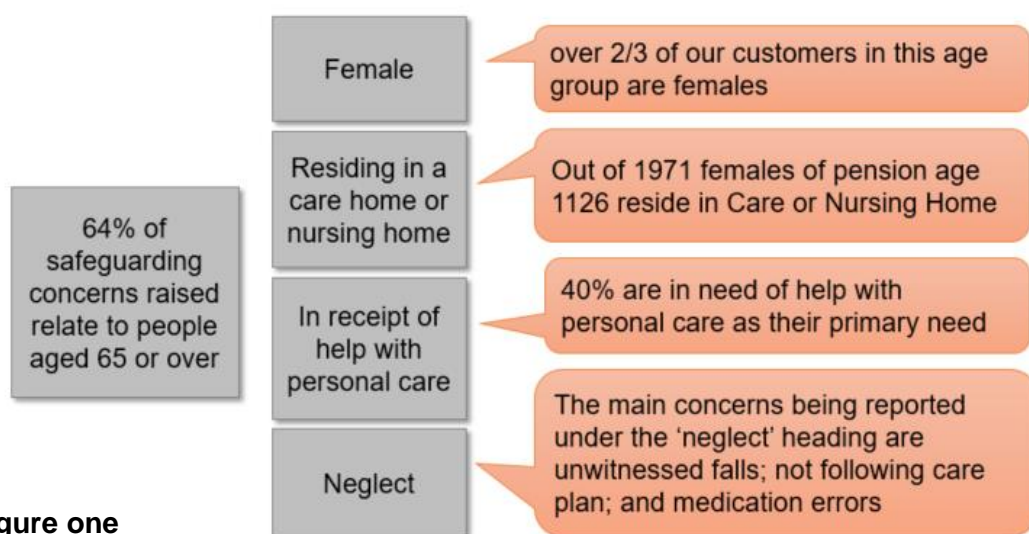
64% of safeguarding concerns raised relate to people aged 65 or over

Female

over 2/3 of our customers in this age group are females

Residing in a care home or nursing home

Out of 1971 females of pension age 1126 reside in Care or Nursing Home

In receipt of help with personal care

40% are in need of help with personal care as their primary need

Neglect

The main concerns being reported under the 'neglect' heading are unwitnessed falls; not following care plan; and medication errors

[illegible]gure one